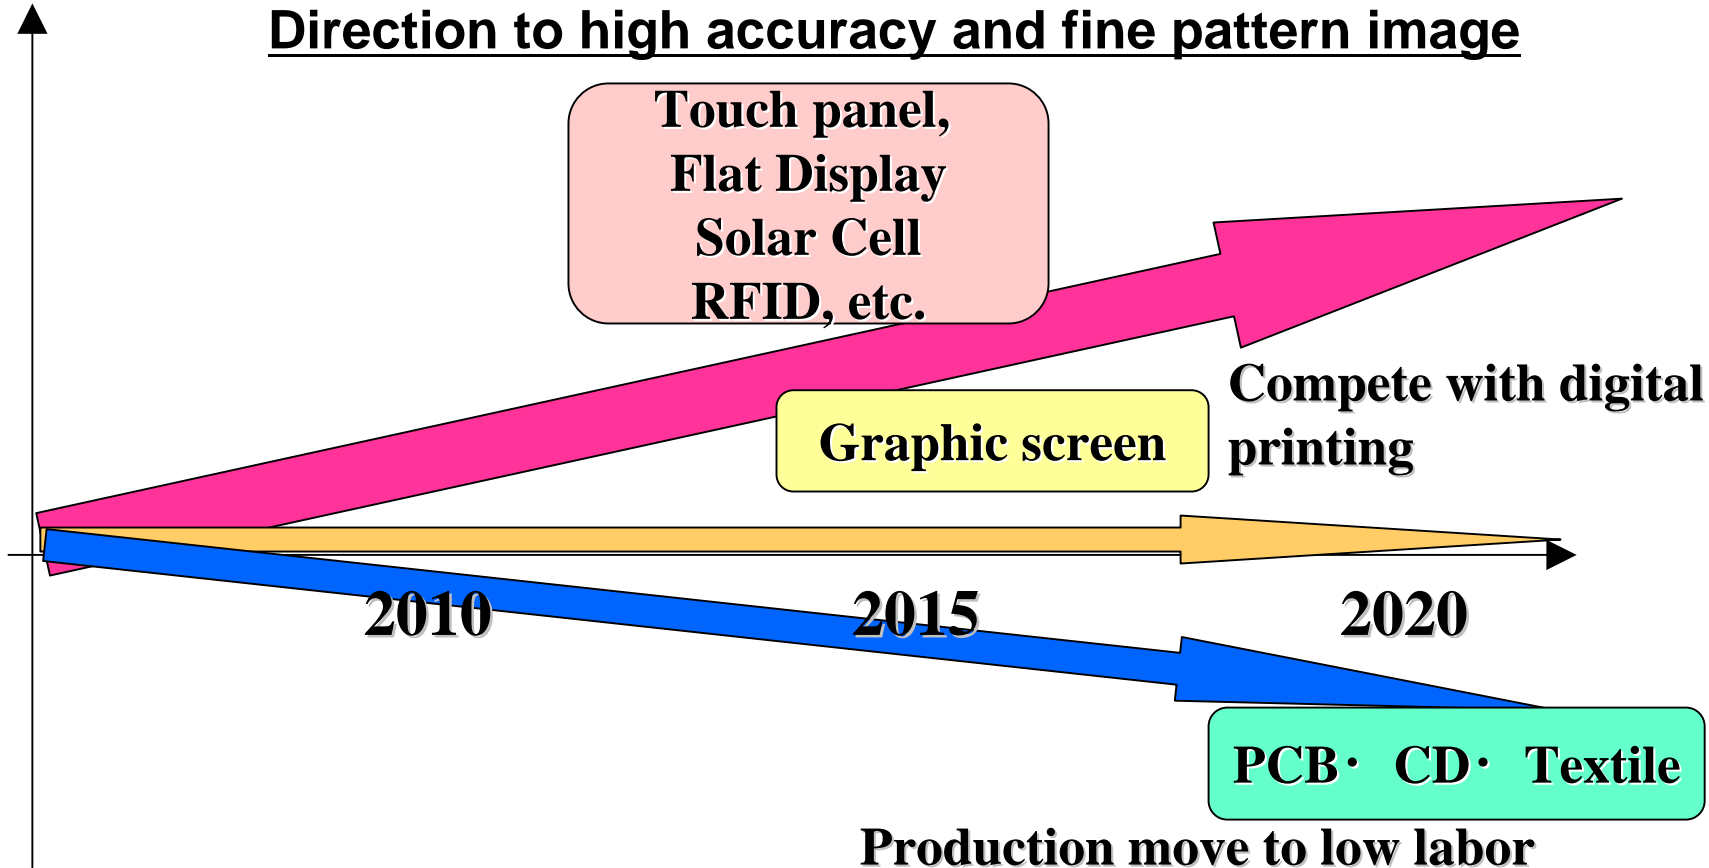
Direction to high accuracy and fine pattern image

Touch panel,
Flat Display
Solar Cell
RFID, etc.

Compete with digital printing

Graphic screen

2010

2015

2020

PCB・ CD・ Textile

Production move to low labor